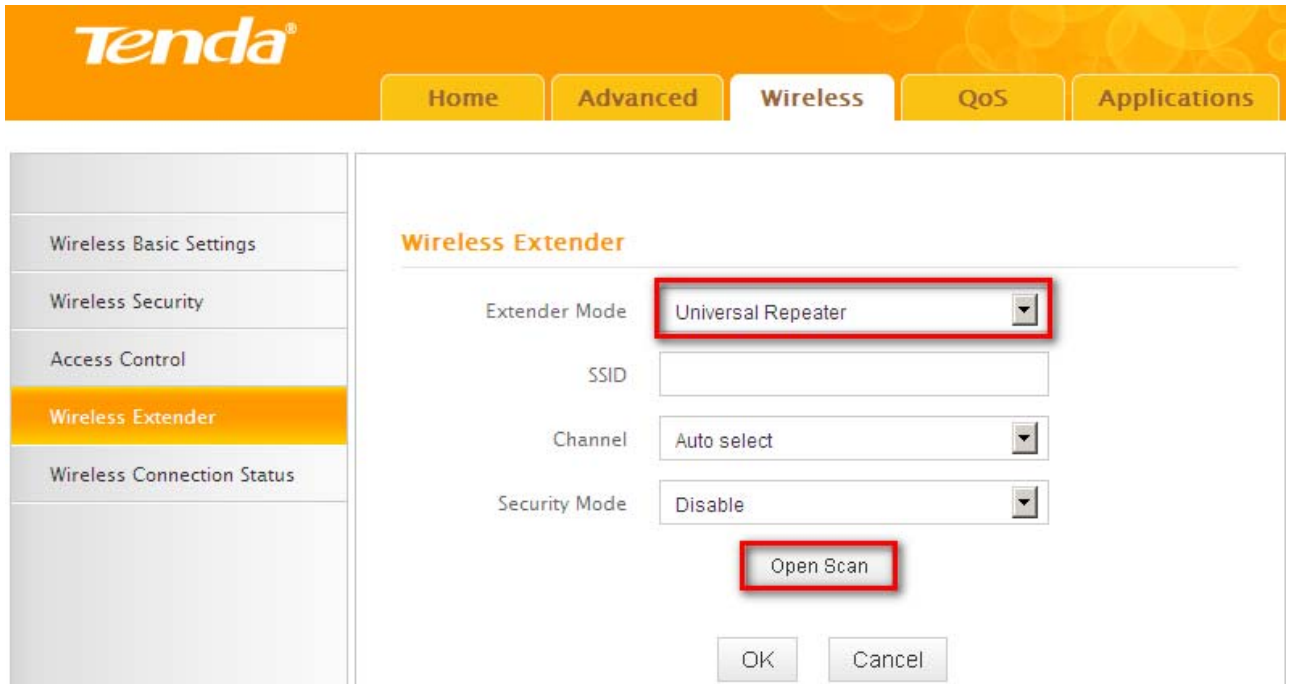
Tenda®

Home
Advanced
Wireless
QoS
Applications

Wireless Basic Settings
Wireless Security
Access Control
Wireless Extender
Wireless Connection Status

Wireless Extender

Extender Mode | Universal Repeater
SSID |
Channel | Auto select
Security Mode | Disable

Open Scan

OK
Cancel